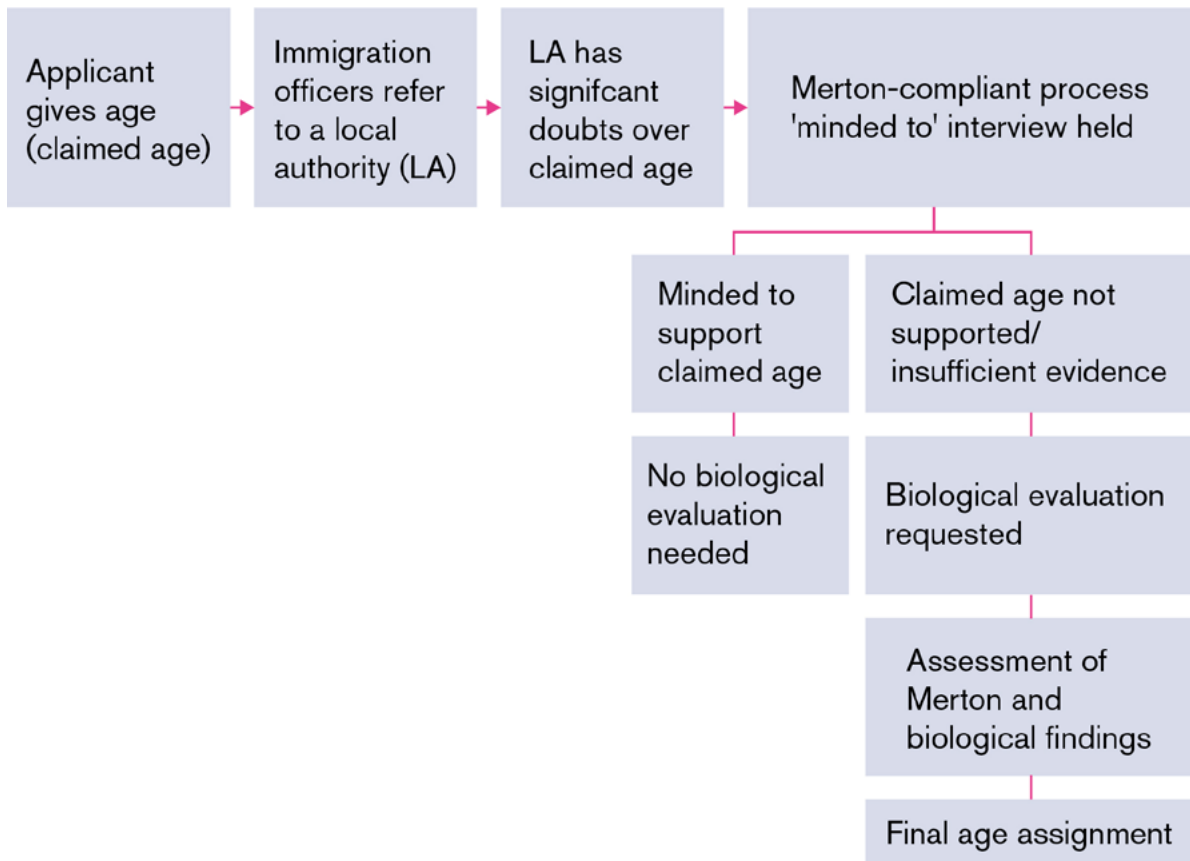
Applicant gives age (claimed age)

Immigration officers refer to a local authority (LA)

LA has signifcant doubts over claimed age

Merton-compliant process 'minded to' interview held

Minded to support claimed age

Claimed age not supported/ insufficient evidence

No biological evaluation needed

Biological evaluation requested

Assessment of Merton and biological findings

Final age assignment